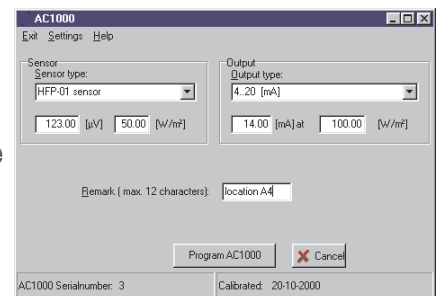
AC1000

Exit Settings Help

Sensor
Sensor type:
HFP-01 sensor

123.00 [µV] 50.00 [W/m²]

Output
Output type:
4..20 [mA]

14.00 [mA] at 100.00 [W/m²]

Remark ( max. 12 characters): location A4

Program AC1000

Cancel

AC1000 Serialnumber: 3

Calibrated: 20-10-2000